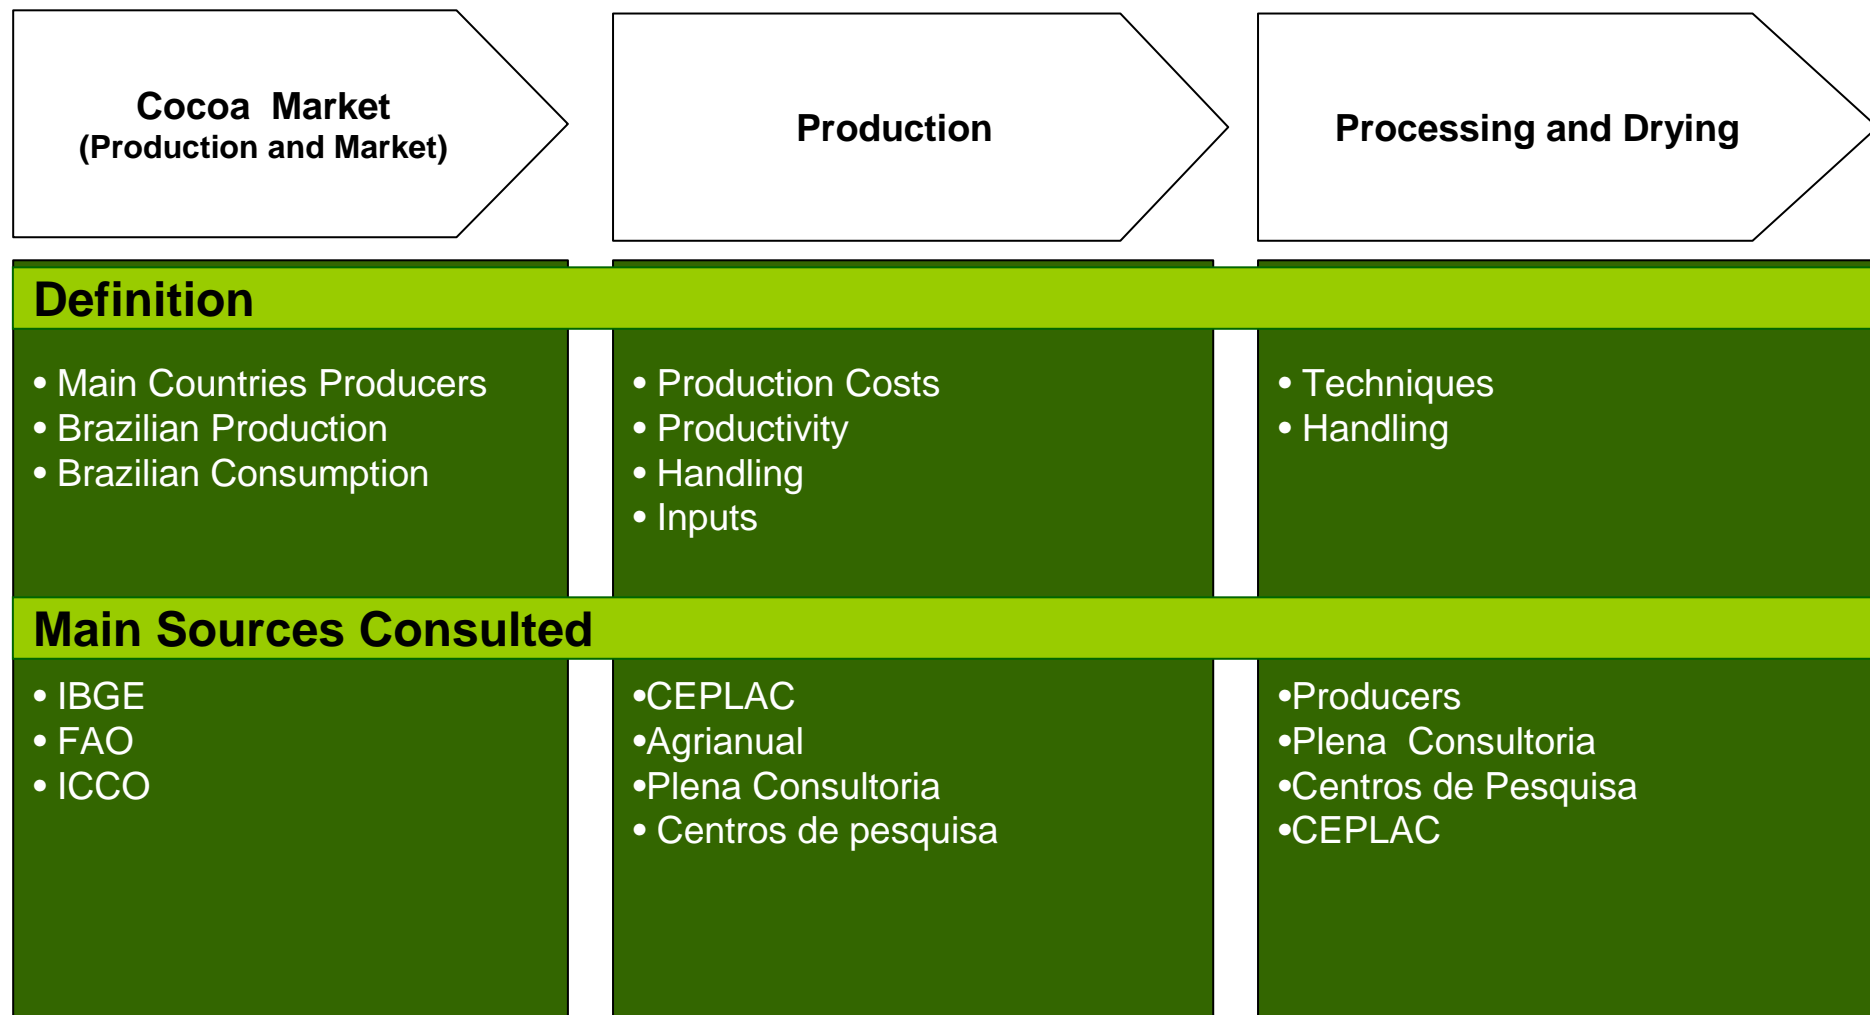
Cocoa Market
(Production and Market)

Production

Processing and Drying

Definition

• Main Countries Producers
• Brazilian Production
• Brazilian Consumption

• Production Costs
• Productivity
• Handling
• Inputs

• Techniques
• Handling

Main Sources Consulted

• IBGE
• FAO
• ICCO

•CEPLAC
•Agrianual
•Plena Consultoria
• Centros de pesquisa

•Producers
•Plena Consultoria
•Centros de Pesquisa
•CEPLAC